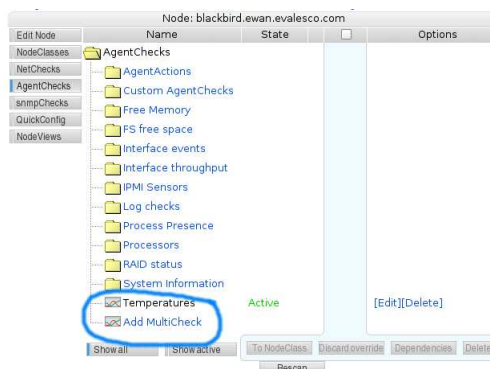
Node: blackbird.ewan.evalesco.com

Edit Node
NodeClasses
NetChecks
AgentChecks
snmpChecks
QuickConfig
NodeViews

| Name | State | | Options |
|---|---|---|---|
| AgentChecks | | | |
| AgentActions | | | |
| Custom AgentChecks | | | |
| Free Memory | | | |
| FS free space | | | |
| Interface events | | | |
| Interface throughput | | | |
| IPMI Sensors | | | |
| Log checks | | | |
| Process Presence | | | |
| Processors | | | |
| RAID status | | | |
| System Information | | | |
| Temperatures | Active | | [Edit][Delete] |
| Add MultiCheck | | | |

Show all
Show active
To NodeClass
Discard override
Dependencies
Delete
Rescan